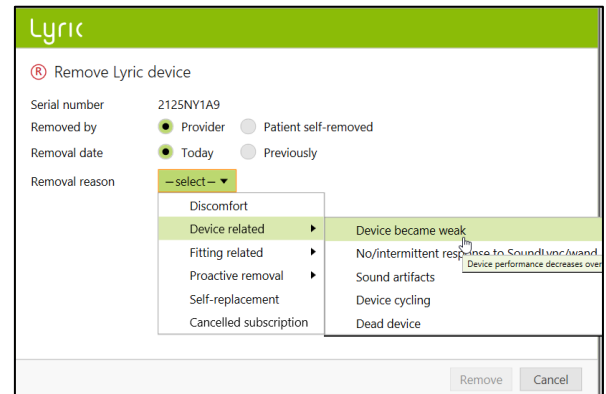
Lyric

® Remove Lyric device

Serial number 2125NY1A9

Removed by Provider Patient self-removed

Removal date Today Previously

Removal reason —select—

Discomfort
Device related
Fitting related
Proactive removal
Self-replacement
Cancelled subscription

Device became weak
No/intermittent response to SoundLync/wand
Device performance decreases over
Sound artifacts
Device cycling
Dead device

Remove Cancel